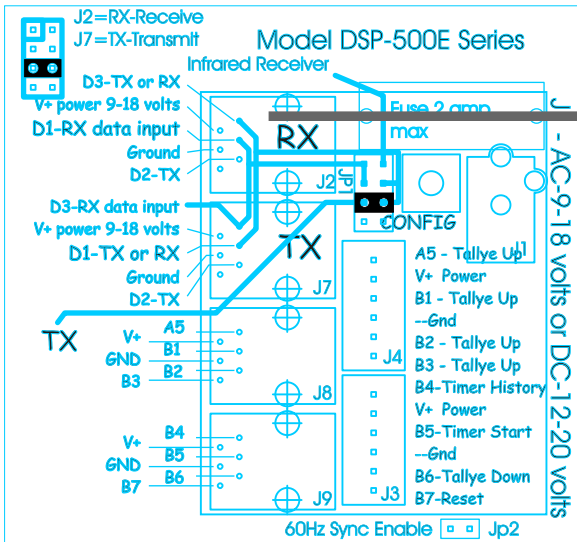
J2=RX-Receive
J7=TX-Transmit

Model DSP-500E Series

Infrared Receiver

D3-TX or RX
V+ power 9-18 volts
D1-RX data input
Ground
D2-TX

RX

Fuse 2 amp max

J2

Jp1

D3-RX data input
V+ power 9-18 volts
D1-TX or RX
Ground
D2-TX

TX

CONFIG

J7

J1

J - AC-9-18 volts or DC-12-20 volts

TX

V+
GND
B3

A5
B1
B2

J8

V+
GND
B7

B4
B5
B6

J9

A5 - Tallye Up
V+ Power
B1 - Tallye Up
--Gnd
B2 - Tallye Up
B3 - Tallye Up
J4

B4-Timer History
V+ Power
B5-Timer Start
--Gnd
B6-Tallye Down
B7-Reset
J3

60Hz Sync Enable
Jp2